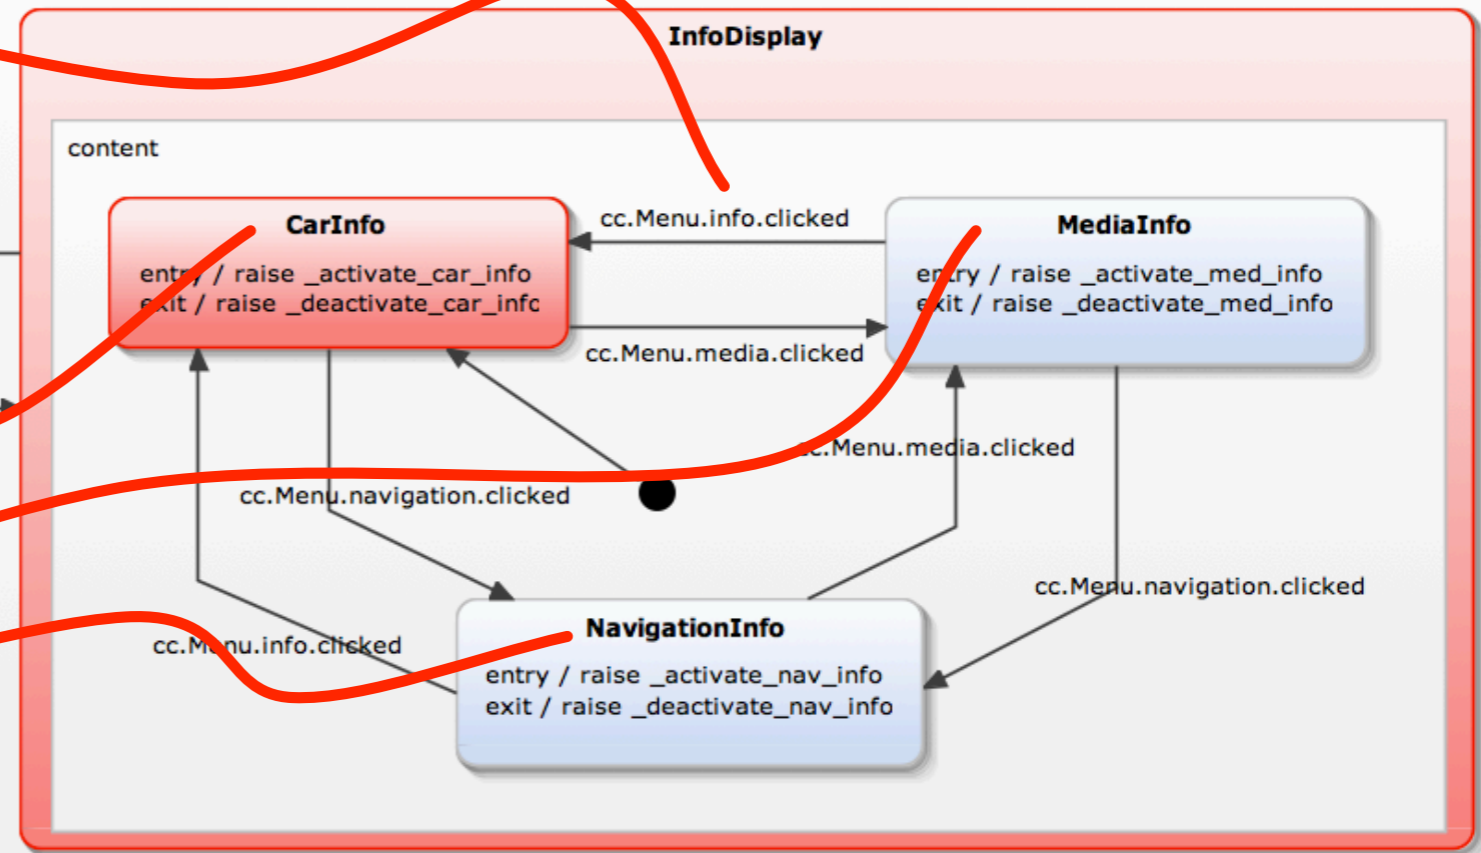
InfoDisplay

content

CarInfo
entry / raise _activate_car_info
exit / raise _deactivate_car_info

cc.Menu.info.clicked

MediaInfo
entry / raise _activate_med_info
exit / raise _deactivate_med_info

cc.Menu.media.clicked

cc.Menu.media.clicked

cc.Menu.navigation.clicked

cc.Menu.navigation.clicked

cc.Menu.info.clicked

NavigationInfo
entry / raise _activate_nav_info
exit / raise _deactivate_nav_info